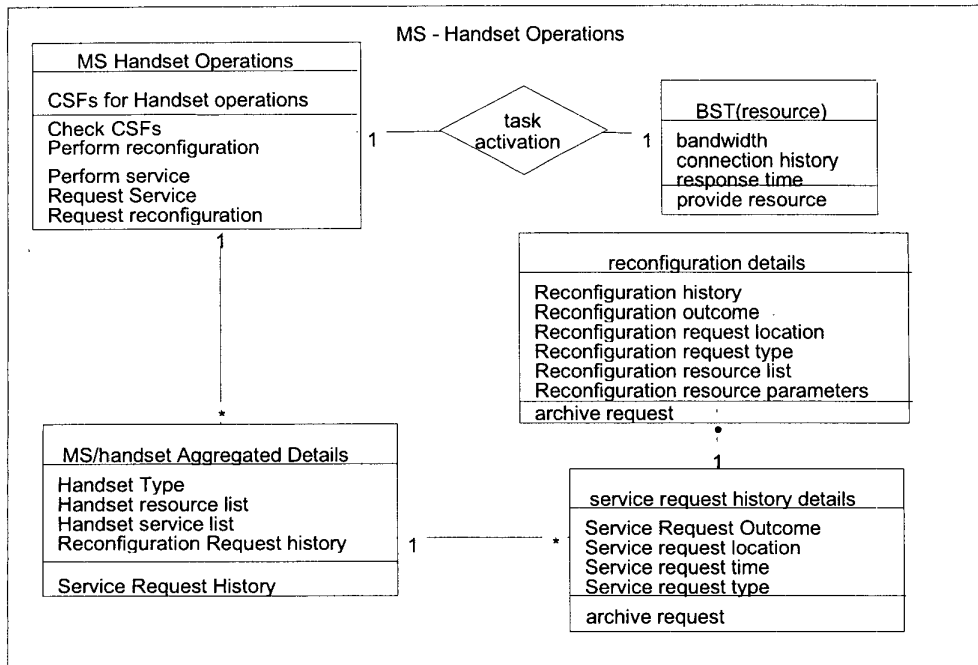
MS - Handset Operations

MS Handset Operations

CSFs for Handset operations

Check CSFs
Perform reconfiguration

Perform service
Request Service
Request reconfiguration

1

task activation

1

BST(resource)

bandwidth
connection history
response time

provide resource

1

reconfiguration details

Reconfiguration history
Reconfiguration outcome
Reconfiguration request location
Reconfiguration request type
Reconfiguration resource list
Reconfiguration resource parameters

archive request

*

MS/handset Aggregated Details

Handset Type
Handset resource list
Handset service list
Reconfiguration Request history

Service Request History

1

*

1

service request history details

Service Request Outcome
Service request location
Service request time
Service request type

archive request